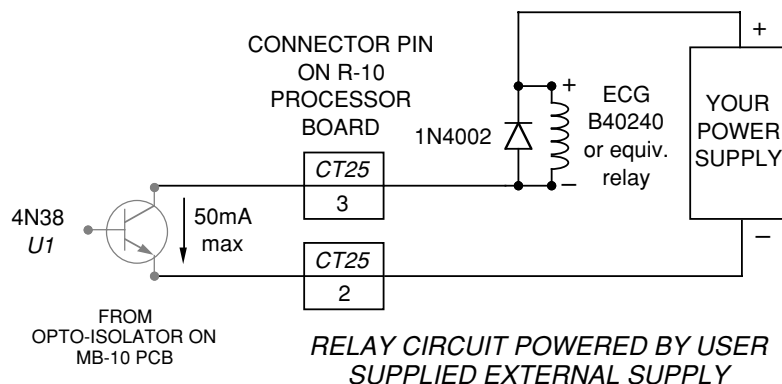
CONNECTOR PIN ON R-10 PROCESSOR BOARD

+

ECG B40240 or equiv. relay

YOUR POWER SUPPLY

+

1N4002

–

CT25

3

4N38
U1

50mA max

CT25

2

–

FROM OPTO-ISOLATOR ON MB-10 PCB

RELAY CIRCUIT POWERED BY USER SUPPLIED EXTERNAL SUPPLY